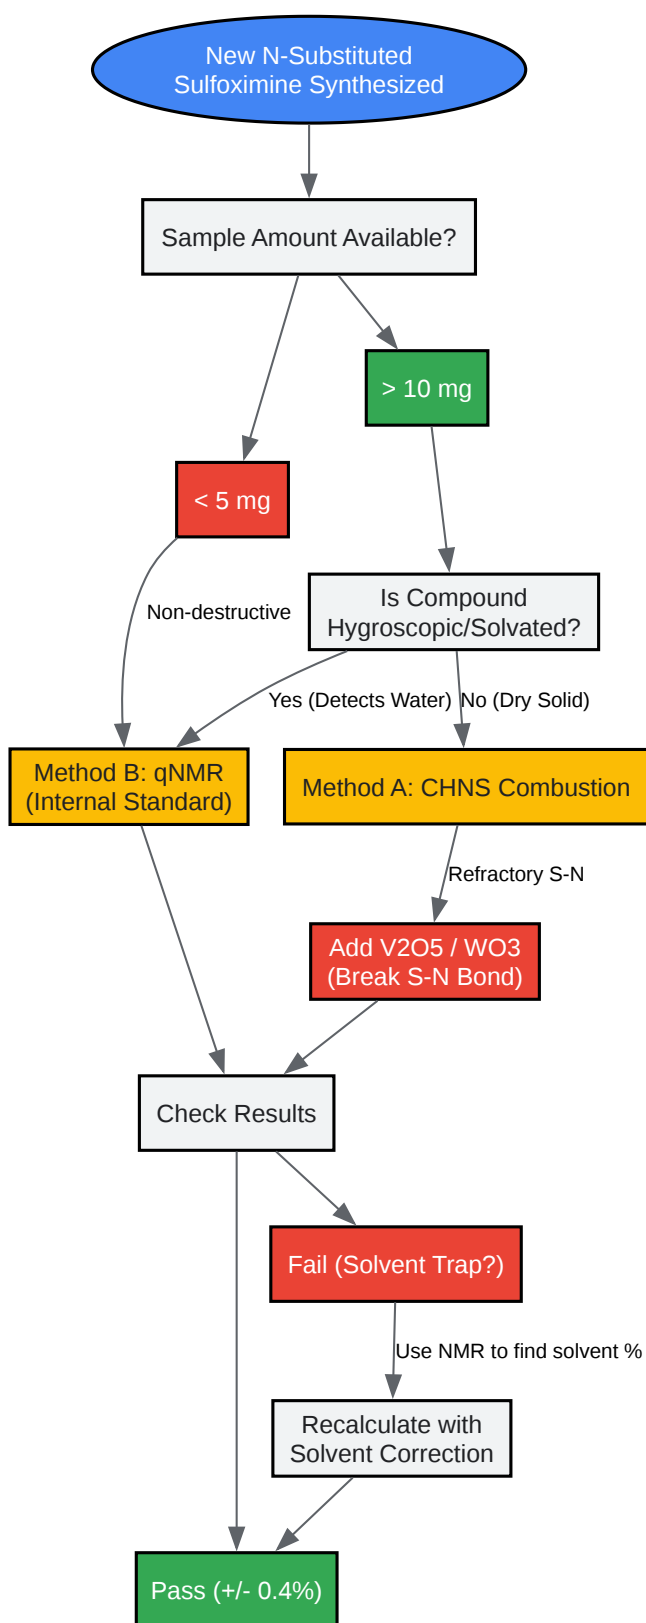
New N-Substituted Sulfoximine Synthesized

Sample Amount Available?

> 10 mg

< 5 mg

Non-destructive

Is Compound Hygroscopic/Solvated?

Yes (Detects Water)

No (Dry Solid)

Method B: qNMR (Internal Standard)

Method A: CHNS Combustion

Refractory S-N

Add V2O5 / WO3 (Break S-N Bond)

Check Results

Fail (Solvent Trap?)

Use NMR to find solvent %

Recalculate with Solvent Correction

Pass (+/- 0.4%)